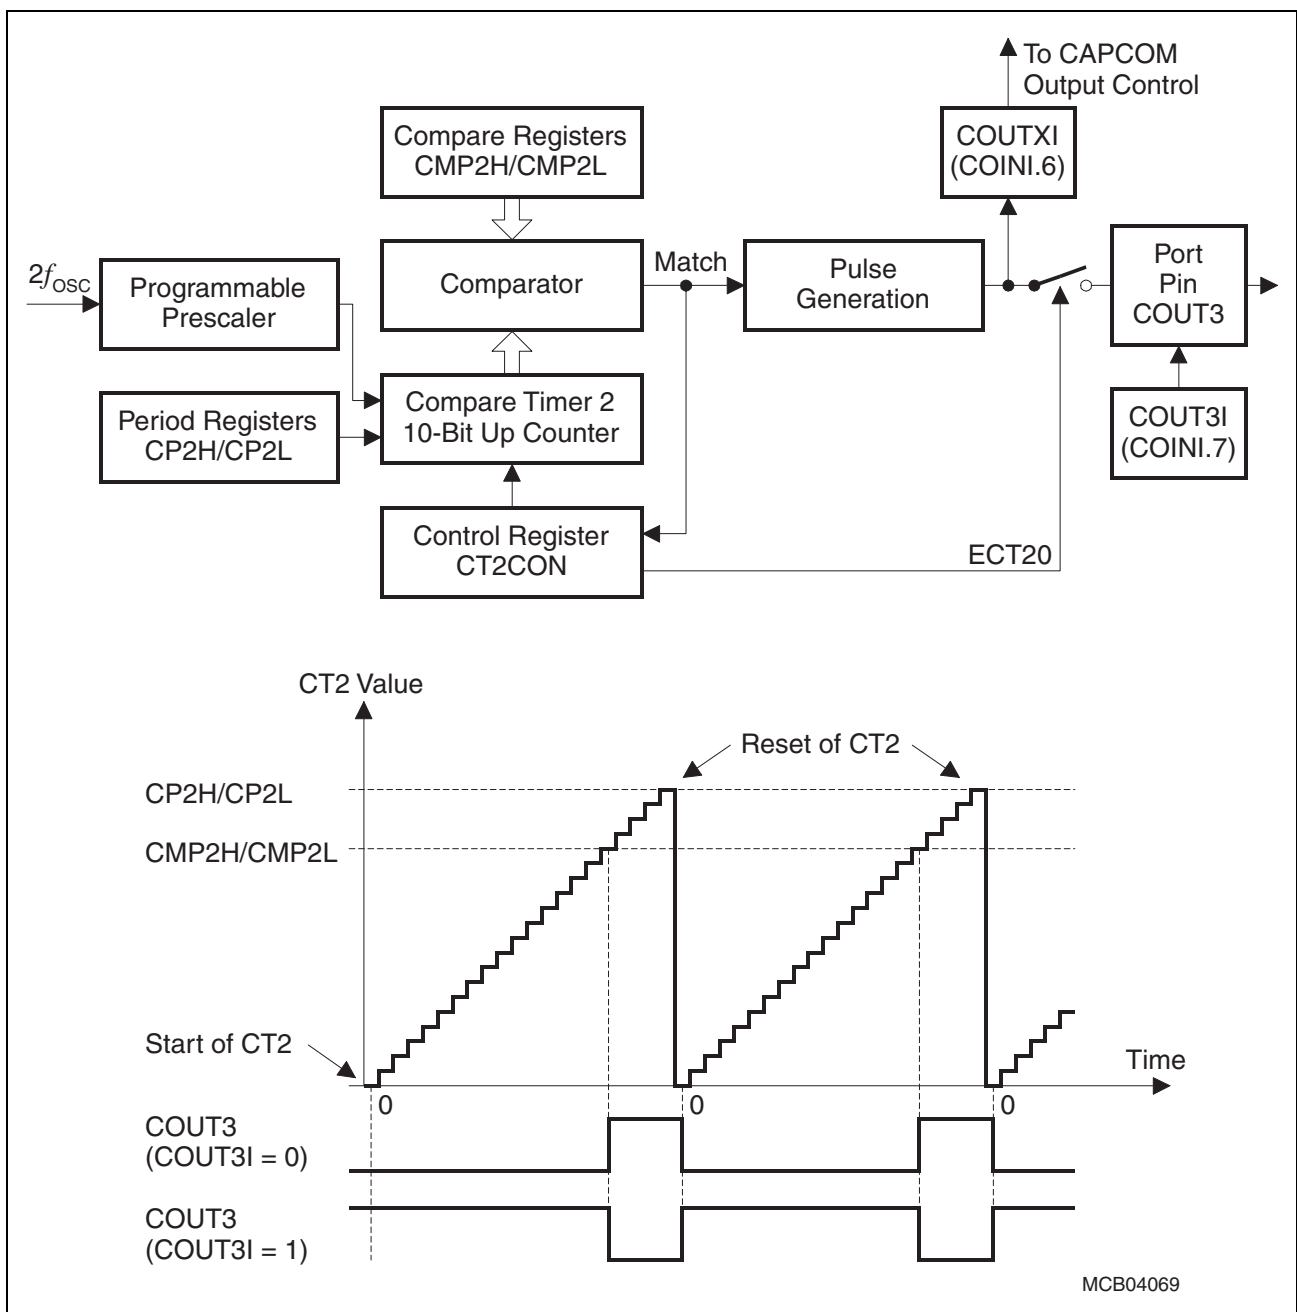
To CAPCOM Output Control

Compare Registers CMP2H/CMP2L

COUTXI (COINI.6)

$2f_{OSC}$

Programmable Prescaler

Comparator

Match

Pulse Generation

Port Pin COUT3

Period Registers CP2H/CP2L

Compare Timer 2 10-Bit Up Counter

COUT3I (COINI.7)

Control Register CT2CON

ECT20

CT2 Value

Reset of CT2

CP2H/CP2L

CMP2H/CMP2L

Start of CT2

Time

0

0

0

COUT3 (COUT3I = 0)

COUT3 (COUT3I = 1)

MCB04069